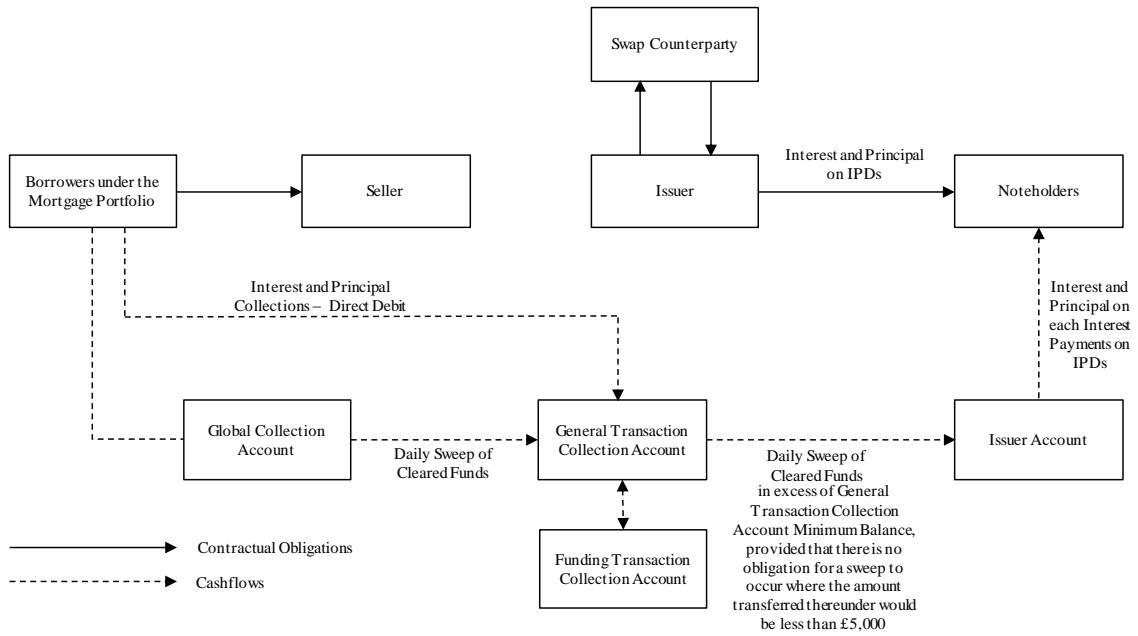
Swap Counterparty

Borrowers under the Mortgage Portfolio

Seller

Issuer

Interest and Principal on IPDs

Noteholders

Interest and Principal Collections – Direct Debit

Interest and Principal on each Interest Payments on IPDs

Global Collection Account

Daily Sweep of Cleared Funds

General Transaction Collection Account

Daily Sweep of Cleared Funds in excess of General Transaction Collection Account Minimum Balance, provided that there is no obligation for a sweep to occur where the amount transferred thereunder would be less than £5,000

Issuer Account

Funding Transaction Collection Account

Contractual Obligations

Cashflows